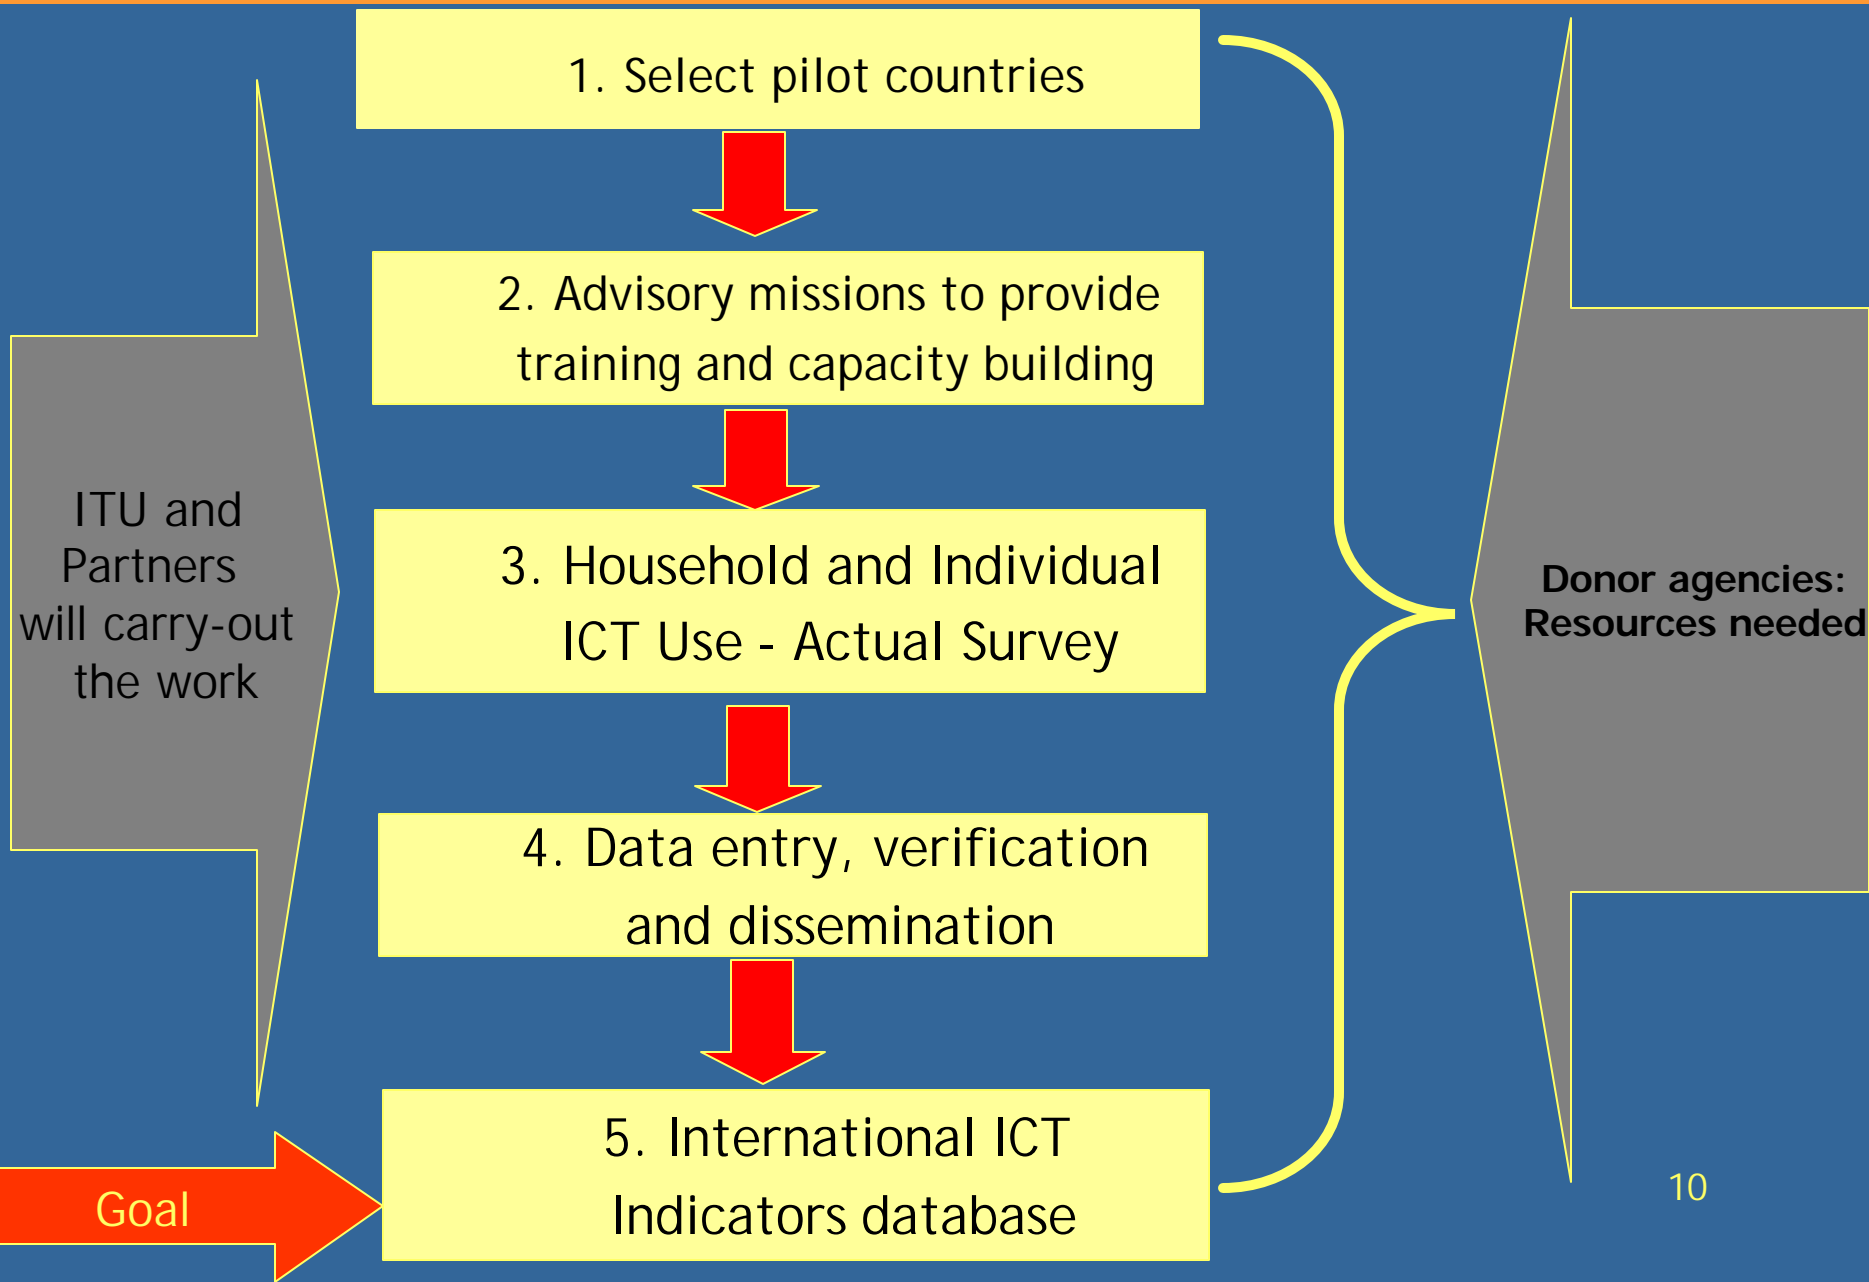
ITU and Partners will carry-out the work

1. Select pilot countries

2. Advisory missions to provide training and capacity building

3. Household and Individual ICT Use - Actual Survey

4. Data entry, verification and dissemination

5. International ICT Indicators database

Goal

Donor agencies: Resources needed

10